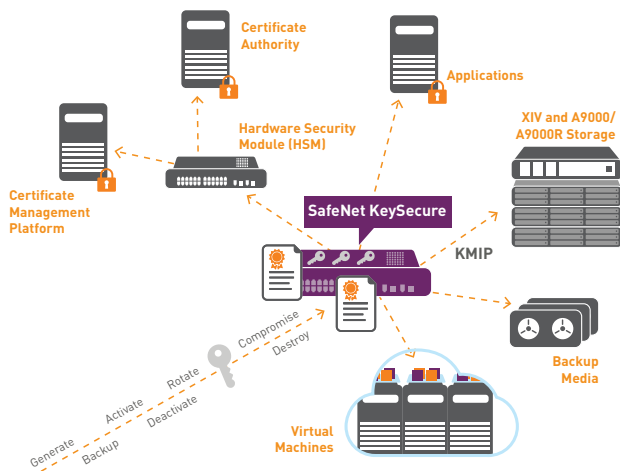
Certificate Authority

Applications

Hardware Security Module (HSM)

XIV and A9000/ A9000R Storage

Certificate Management Platform

SafeNet KeySecure

KMIP

Backup Media

Virtual Machines

Generate

Backup

Activate

Deactivate

Rotate

Compromise

Destroy